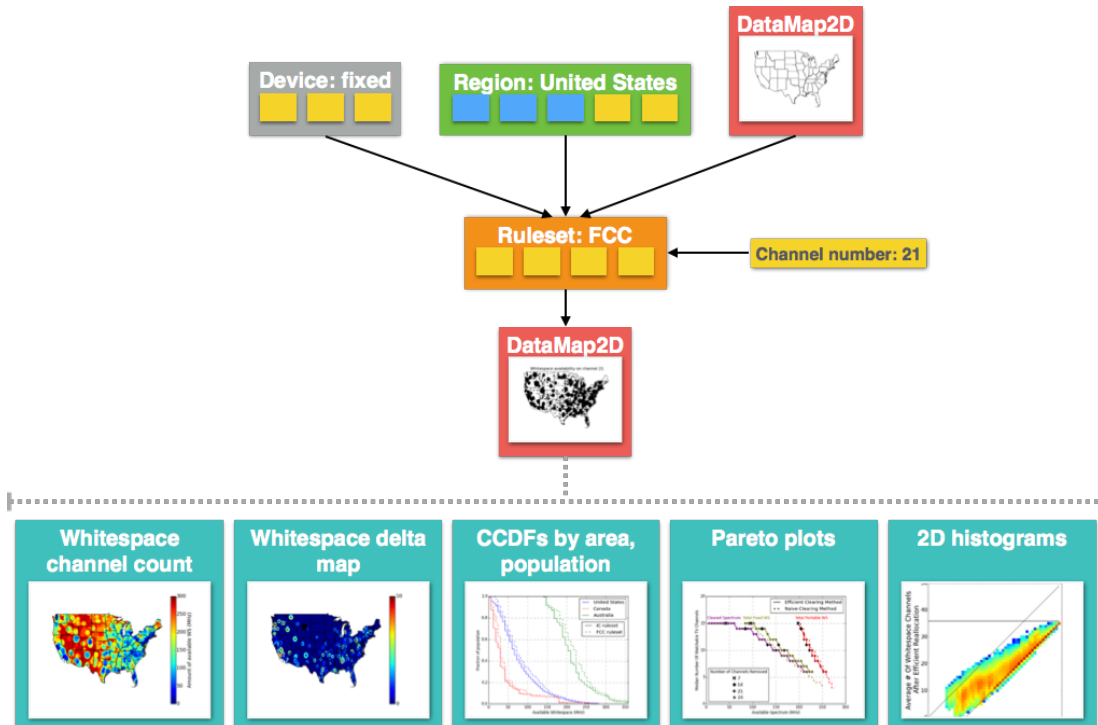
DataMap2D

Device: fixed

Region: United States

Ruleset: FCC

Channel number: 21

DataMap2D

Whitespace availability on channel 21

Whitespace channel count

Whitespace delta map

CCDFs by area, population

United States
Canada
Australia
IC ruleset
FCC ruleset

Pareto plots

Efficient Clearing Method
Naive Clearing Method

2D histograms

Average # Of Whitespace Channels After Efficient Reallocation